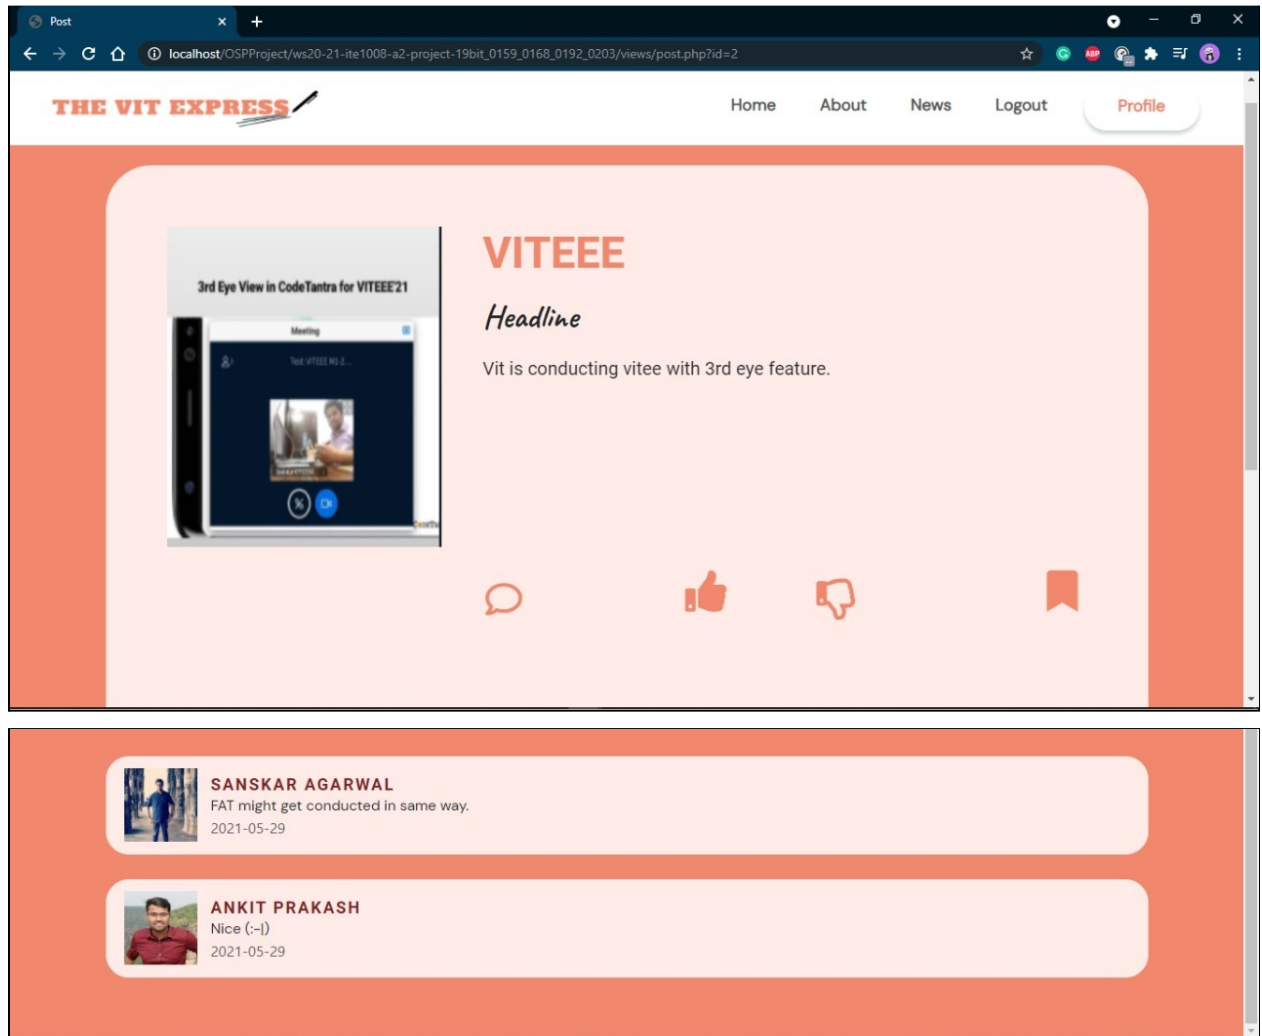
Post

localhost/OSPProject/ws20-21-ite1008-a2-project-19bit_0159_0168_0192_0203/views/post.php?id=2

THE VIT EXPRESS

Home About News Logout Profile

3rd Eye View in CodeTantra for VITEEE'21

Meeting

Test: VITEEE MS-2...

VITEEE

Headline

Vit is conducting vitee with 3rd eye feature.

SANSKAR AGARWAL
FAT might get conducted in same way.
2021-05-29

ANKIT PRAKASH
Nice (:-|)
2021-05-29